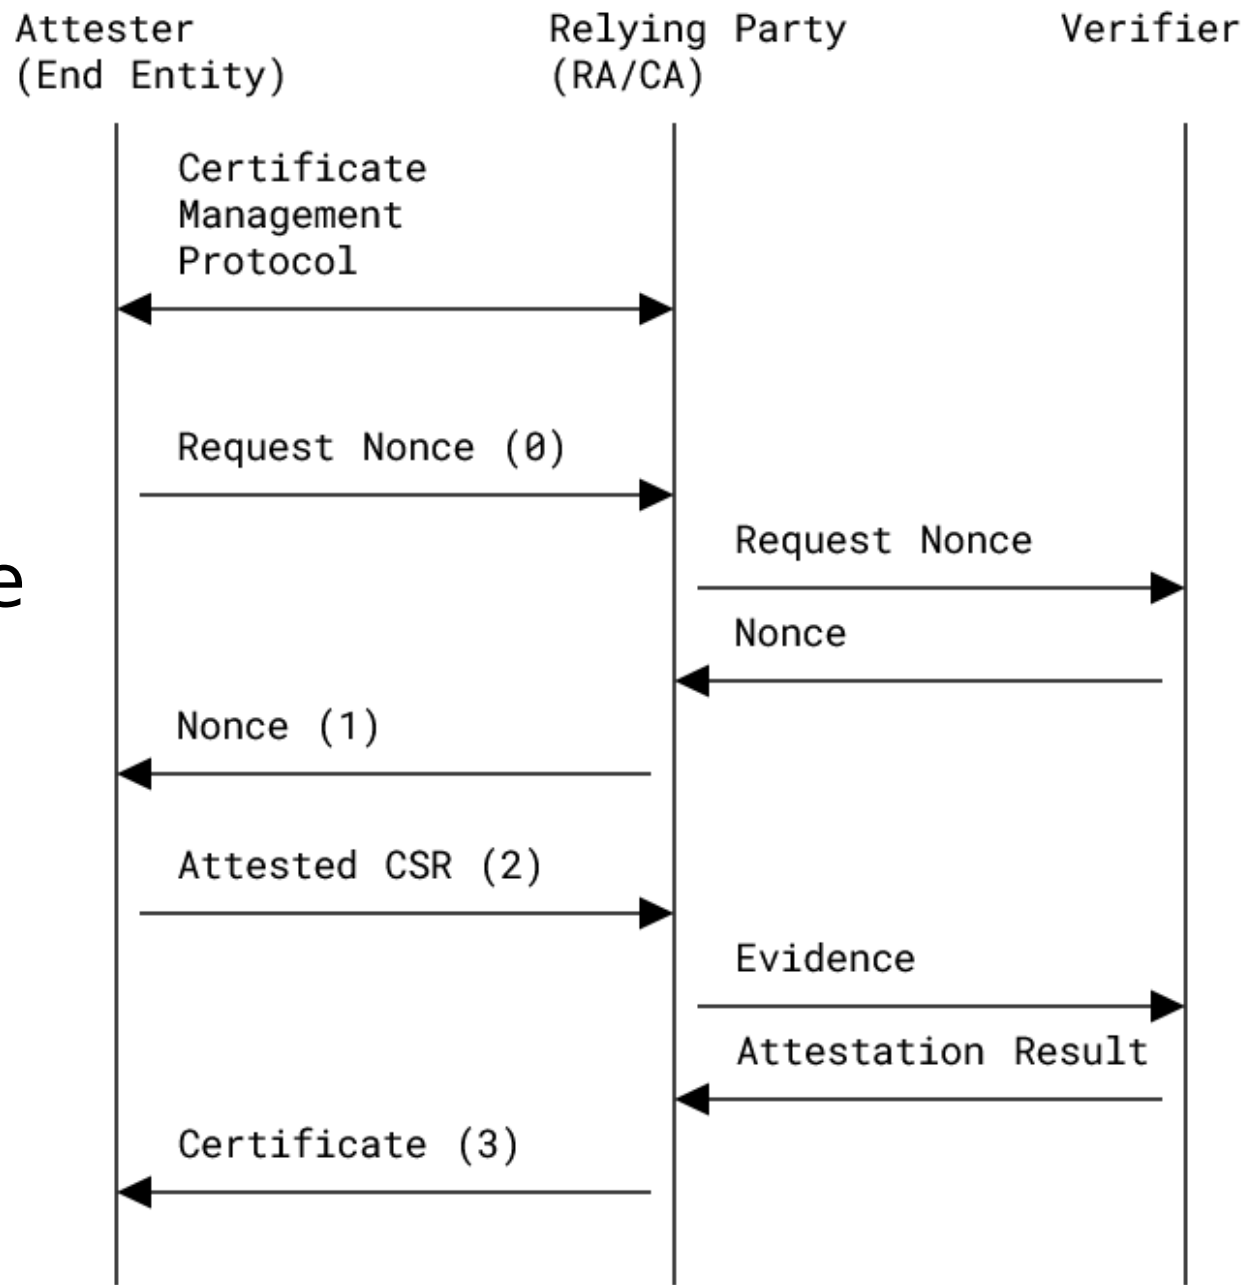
Attester (End Entity)

Relying Party (RA/CA)

Verifier

Certificate Management Protocol

Request Nonce (0)

Request Nonce

Nonce

Nonce (1)

Attested CSR (2)

Evidence

Attestation Result

Certificate (3)

e